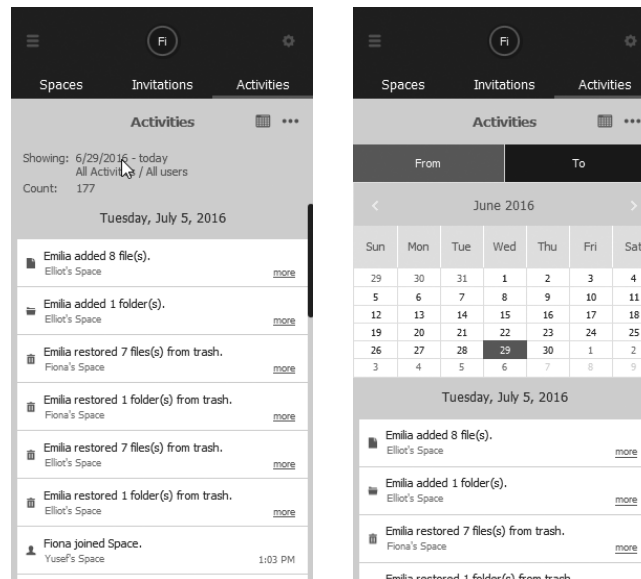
Fi

Spaces Invitations Activities

Activities •••

Showing: 6/29/2016 - today
All Activities / All users
Count: 177

Tuesday, July 5, 2016

Emilia added 8 file(s).
Elliot's Space
more

Emilia added 1 folder(s).
Elliot's Space
more

Emilia restored 7 files(s) from trash.
Fiona's Space
more

Emilia restored 1 folder(s) from trash.
Fiona's Space
more

Emilia restored 7 files(s) from trash.
Elliot's Space
more

Emilia restored 1 folder(s) from trash.
Elliot's Space
more

Fiona joined Space.
Yusef's Space
1:03 PM

Fi

Spaces Invitations Activities

Activities •••

From To

June 2016

| Sun | Mon | Tue | Wed | Thu | Fri | Sat |
|---|---|---|---|---|---|---|
| 29 | 30 | 31 | 1 | 2 | 3 | 4 |
| 5 | 6 | 7 | 8 | 9 | 10 | 11 |
| 12 | 13 | 14 | 15 | 16 | 17 | 18 |
| 19 | 20 | 21 | 22 | 23 | 24 | 25 |
| 26 | 27 | 28 | 29 | 30 | 1 | 2 |
| 3 | 4 | 5 | 6 | 7 | 8 | 9 |

Tuesday, July 5, 2016

Emilia added 8 file(s).
Elliot's Space
more

Emilia added 1 folder(s).
Elliot's Space
more

Emilia restored 7 files(s) from trash.
Fiona's Space
more

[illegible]